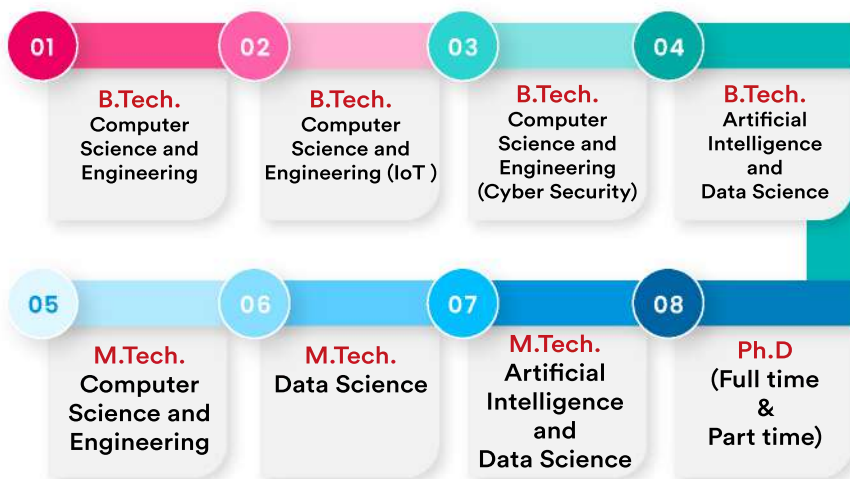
01

B.Tech.
Computer Science and Engineering

02

B.Tech.
Computer Science and Engineering (IoT )

03

B.Tech.
Computer Science and Engineering (Cyber Security)

04

B.Tech.
Artificial Intelligence and Data Science

05

M.Tech.
Computer Science and Engineering

06

M.Tech.
Data Science

07

M.Tech.
Artificial Intelligence and Data Science

08

Ph.D
(Full time & Part time)